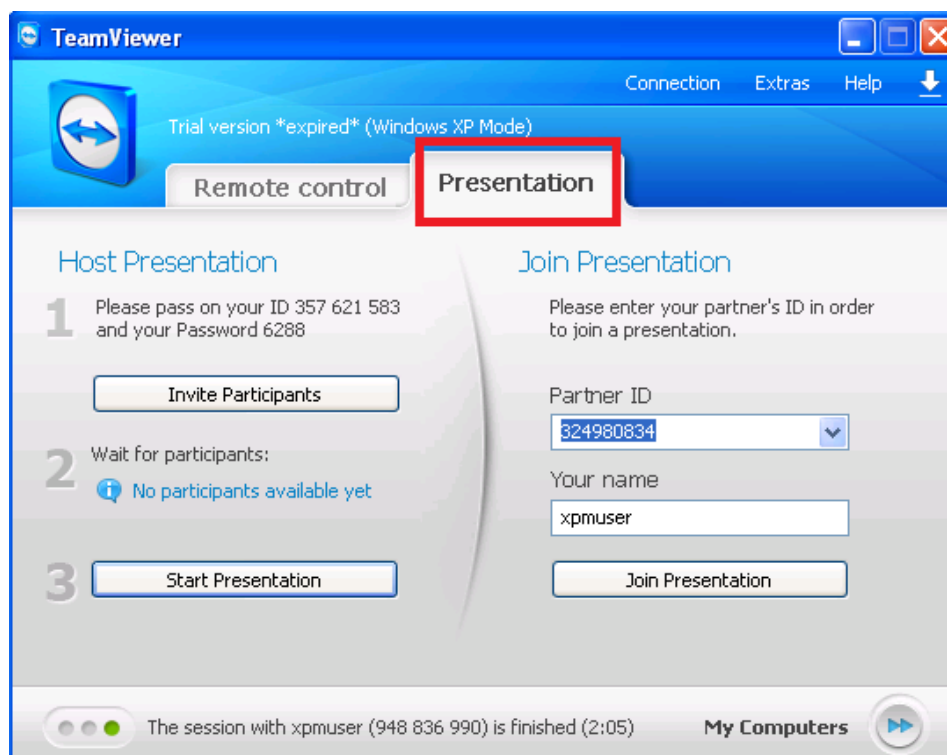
TeamViewer

Connection Extras Help

Trial version *expired* (Windows XP Mode)

Remote control

Presentation

Host Presentation

1 Please pass on your ID 357 621 583 and your Password 6288

Invite Participants

2 Wait for participants:

No participants available yet

3 Start Presentation

Join Presentation

Please enter your partner's ID in order to join a presentation.

Partner ID

324980834

Your name

xpmuser

Join Presentation

The session with xpmuser (948 836 990) is finished (2:05)

My Computers